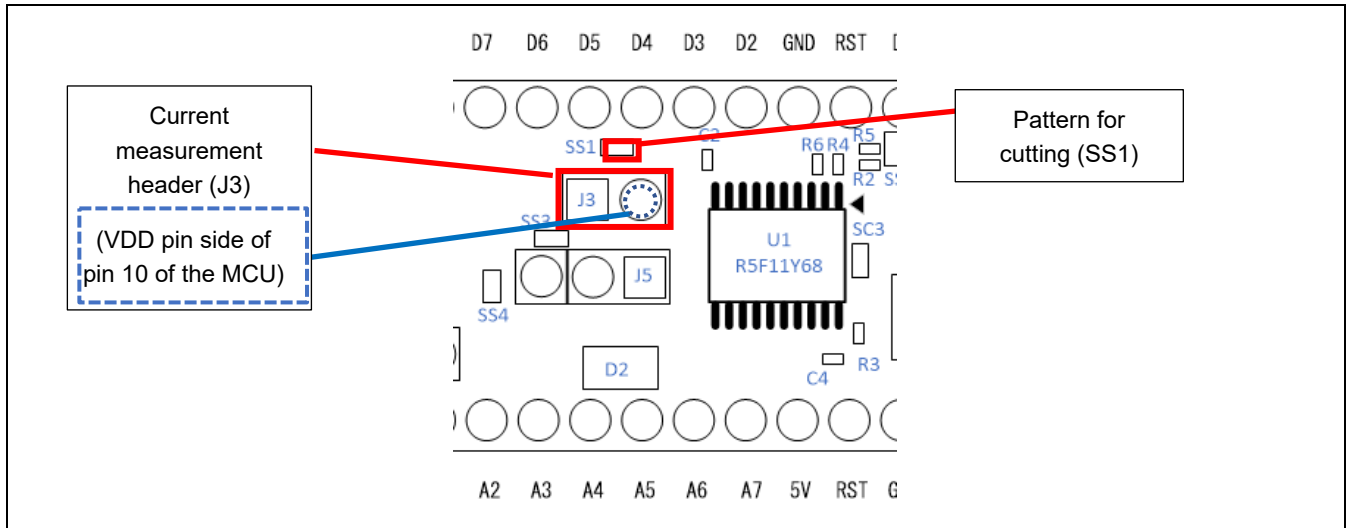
D7 D6 D5 D4 D3 D2 GND RST

Current measurement header (J3)

(VDD pin side of pin 10 of the MCU)

Pattern for cutting (SS1)

SS1
C2
R6 R4
R5
R2
J3
SS2
U1
R5F11Y68
SC3
J5
SS4
D2
R3
C4

A2 A3 A4 A5 A6 A7 5V RST G